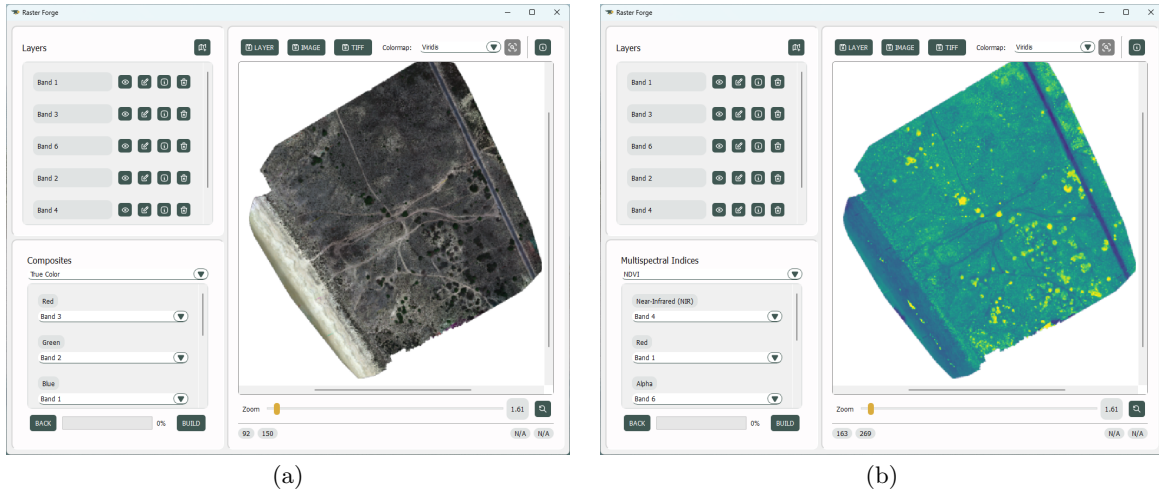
Raster Forge

Layers

Band 1

Band 3

Band 6

Band 2

Band 4

Composites

True Color

Red

Band 3

Green

Band 2

Blue

Band 1

BACK

0%

BUILD

LAYER IMAGE TIFF Colormap: Viridis

Zoom

1.61

92 150

N/A N/A

(a)

Raster Forge

Layers

Band 1

Band 3

Band 6

Band 2

Band 4

Multispectral Indices

NDVI

Near-Infrared (NIR)

Band 4

Red

Band 1

Alpha

Band 6

BACK

0%

BUILD

LAYER IMAGE TIFF Colormap: Viridis

Zoom

1.61

163 269

N/A N/A

(b)